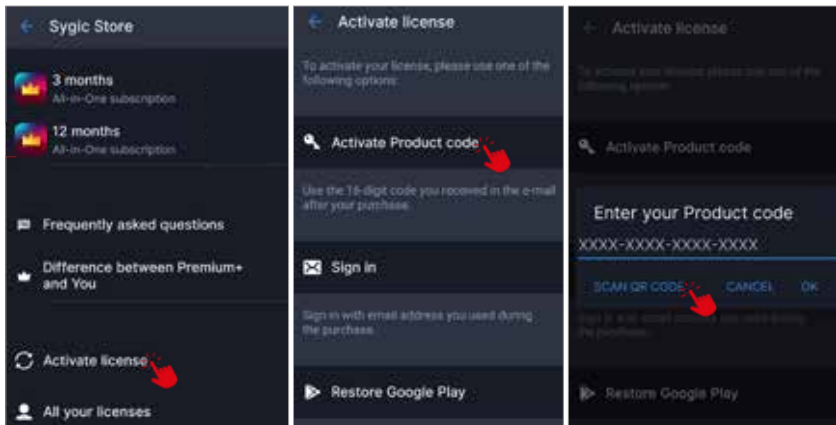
Sygic Store

3 months
All-in-One subscription

12 months
All-in-One subscription

Frequently asked questions

Difference between Premium+ and You

Activate license

All your licenses

Activate license

To activate your license, please use one of the following options:

Activate Product code

Use the 16-digit code you received in the e-mail after your purchase.

Sign in

Sign in with email address you used during the purchase.

Restore Google Play

Activate license

To activate your license, please use one of the following options:

Activate Product code

Enter your Product code

XXXX-XXXX-XXXX-XXXX

SCAN QR CODE CANCEL OK

Sign in with email address you used during the purchase.

Restore Google Play